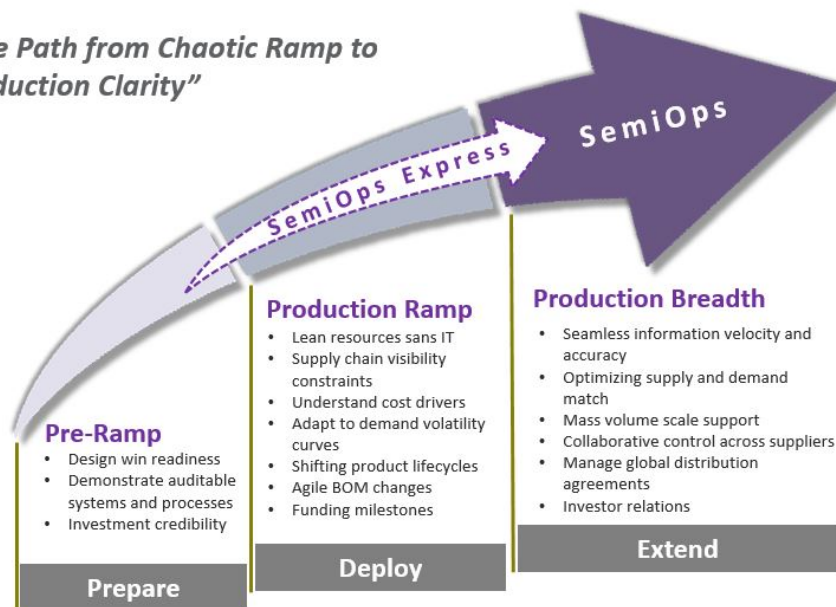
e Path from Chaotic Ramp to duction Clarity"

SemiOps

SemiOps Express

Pre-Ramp
• Design win readiness
• Demonstrate auditable systems and processes
• Investment credibility

Prepare

Production Ramp
• Lean resources sans IT
• Supply chain visibility constraints
• Understand cost drivers
• Adapt to demand volatility curves
• Shifting product lifecycles
• Agile BOM changes
• Funding milestones

Deploy

Production Breadth
• Seamless information velocity and accuracy
• Optimizing supply and demand match
• Mass volume scale support
• Collaborative control across suppliers
• Manage global distribution agreements
• Investor relations

Extend